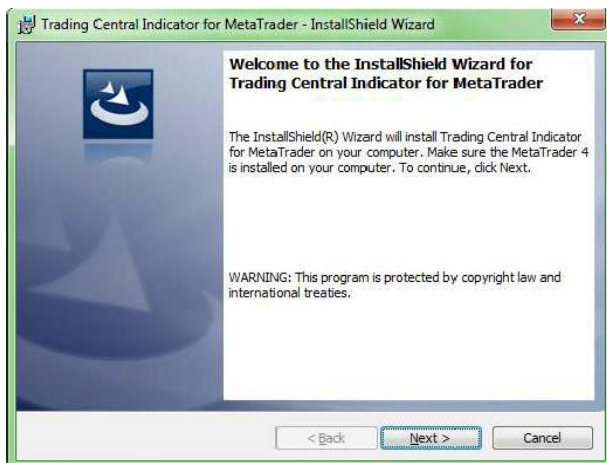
Trading Central Indicator for MetaTrader - InstallShield Wizard

Welcome to the InstallShield Wizard for Trading Central Indicator for MetaTrader

The InstallShield(R) Wizard will install Trading Central Indicator for MetaTrader on your computer. Make sure the MetaTrader 4 is installed on your computer. To continue, click Next.

WARNING: This program is protected by copyright law and international treaties.

< Back

Next >

Cancel